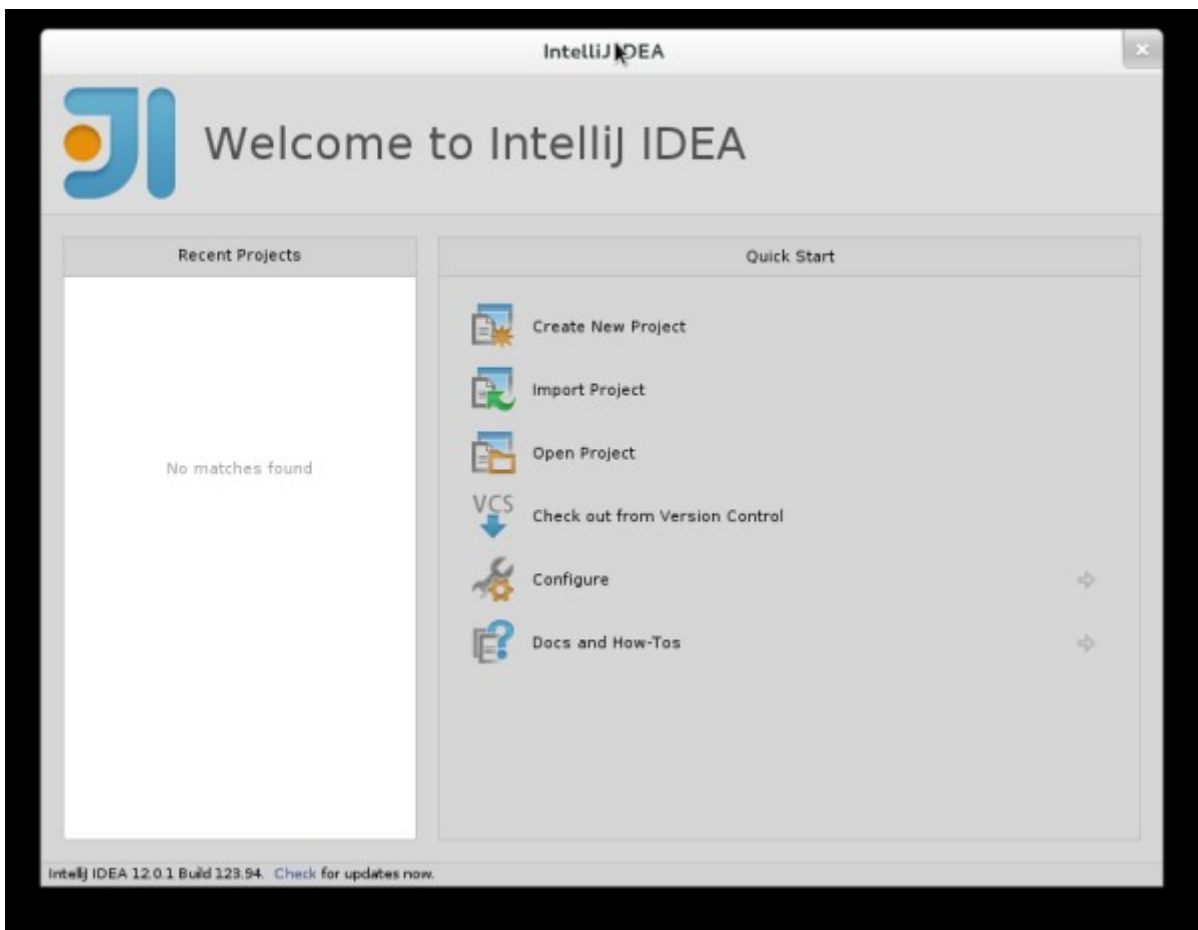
IntelliJ IDEA

Welcome to IntelliJ IDEA

Recent Projects

No matches found

Quick Start

Create New Project

Import Project

Open Project

VCS

Check out from Version Control

Configure

Docs and How-Tos

IntelliJ IDEA 12.0.1 Build 123.94. Check for updates now.